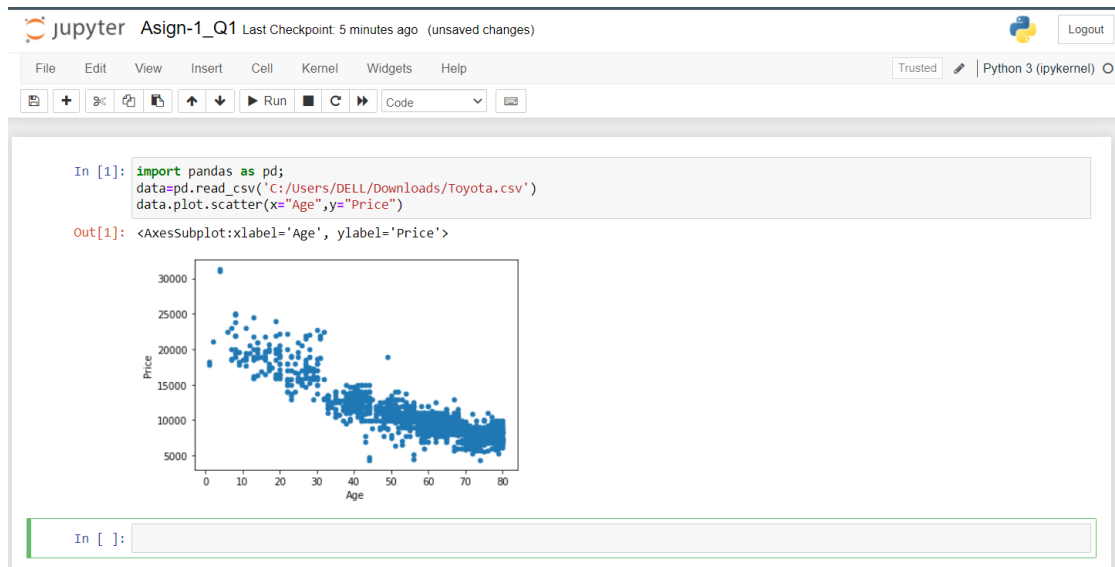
jupyter Asign-1_Q1 Last Checkpoint: 5 minutes ago (unsaved changes)

Logout

File Edit View Insert Cell Kernel Widgets Help

Trusted

Python 3 (ipykernel)

Run

Code

In [1]: import pandas as pd;
data=pd.read_csv('C:/Users/DELL/Downloads/Toyota.csv')
data.plot.scatter(x="Age",y="Price")

Out[1]: <AxesSubplot:xlabel='Age', ylabel='Price'>

30000
25000
20000
15000
10000
5000
Price
0 10 20 30 40 50 60 70 80
Age

In [ ]: